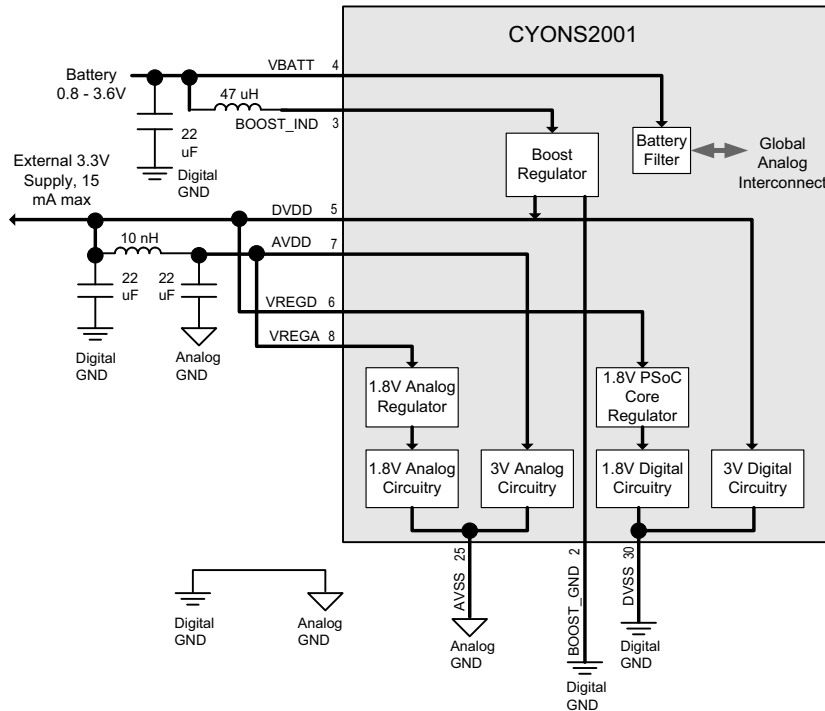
CYONS2001

Battery 0.8 - 3.6V

VBATT 4

47 uH

BOOST_IND 3

22 uF

Digital GND

Boost Regulator

Battery Filter

Global Analog Interconnect

External 3.3V Supply, 15 mA max

DVDD 5

10 nH

AVDD 7

22 uF

22 uF

VREGD 6

Digital GND

Analog GND

VREGA 8

1.8V Analog Regulator

1.8V PSoC Core Regulator

1.8V Analog Circuitry

3V Analog Circuitry

1.8V Digital Circuitry

3V Digital Circuitry

AVSS 25

BOOST_GND 2

DVSS 30

Digital GND

Analog GND

Analog GND

Digital GND

Digital GND